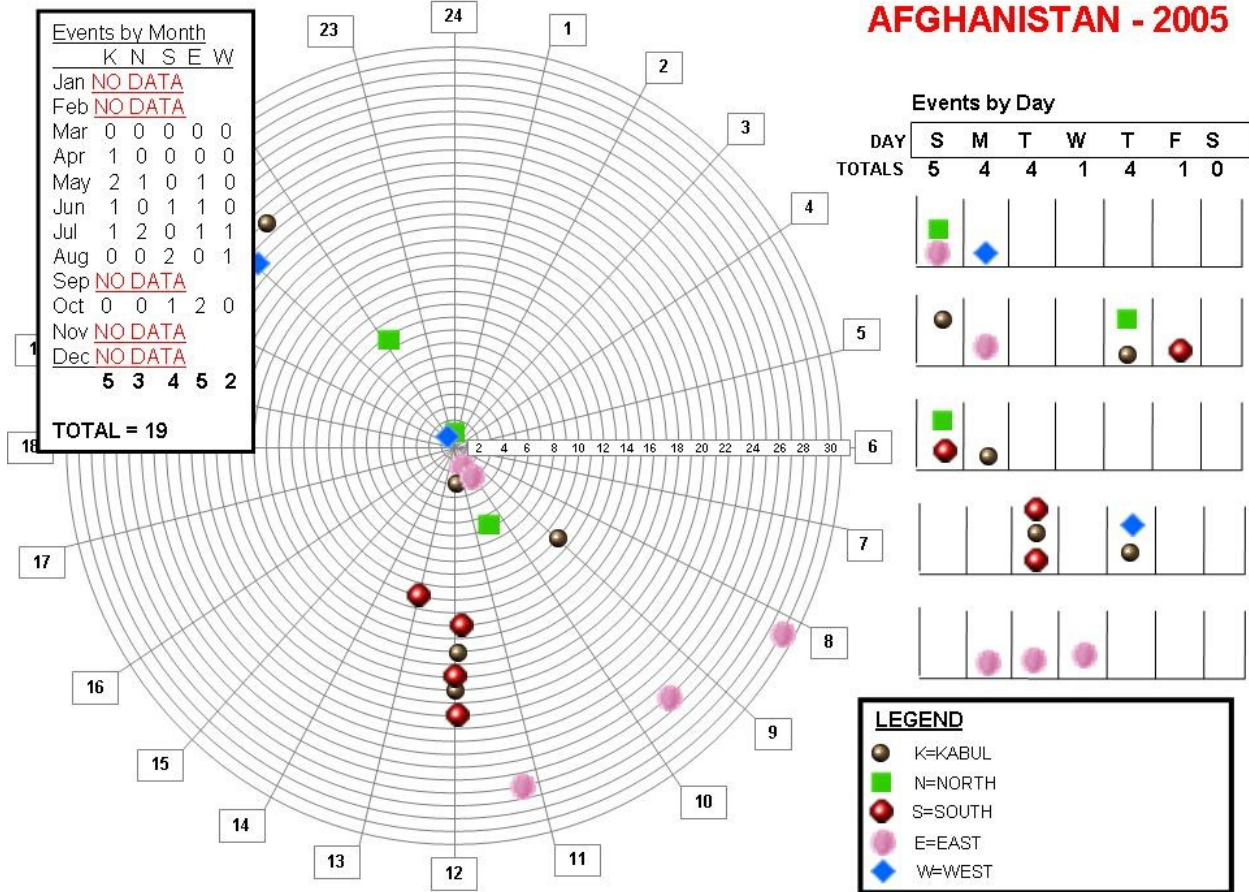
AFGHANISTAN - 2005

Events by Month

| | K | N | S | E | W |
|---|---|---|---|---|---|
| Jan | NO DATA | | | | |
| Feb | NO DATA | | | | |
| Mar | 0 | 0 | 0 | 0 | 0 |
| Apr | 1 | 0 | 0 | 0 | 0 |
| May | 2 | 1 | 0 | 1 | 0 |
| Jun | 1 | 0 | 1 | 1 | 0 |
| Jul | 1 | 2 | 0 | 1 | 1 |
| Aug | 0 | 0 | 2 | 0 | 1 |
| Sep | NO DATA | | | | |
| Oct | 0 | 0 | 1 | 2 | 0 |
| Nov | NO DATA | | | | |
| Dec | NO DATA | | | | |
| | 5 | 3 | 4 | 5 | 2 |

TOTAL = 19

24 1 2 3 4 5 6 7 8 9 10 11 12 13 14 15 16 17 18 1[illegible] 23

2 4 6 8 10 12 14 16 18 20 22 24 26 28 30

Events by Day

| DAY | S | M | T | W | T | F | S |
|---|---|---|---|---|---|---|---|
| TOTALS | 5 | 4 | 4 | 1 | 4 | 1 | 0 |

LEGEND
K=KABUL
N=NORTH
S=SOUTH
E=EAST
W=WEST